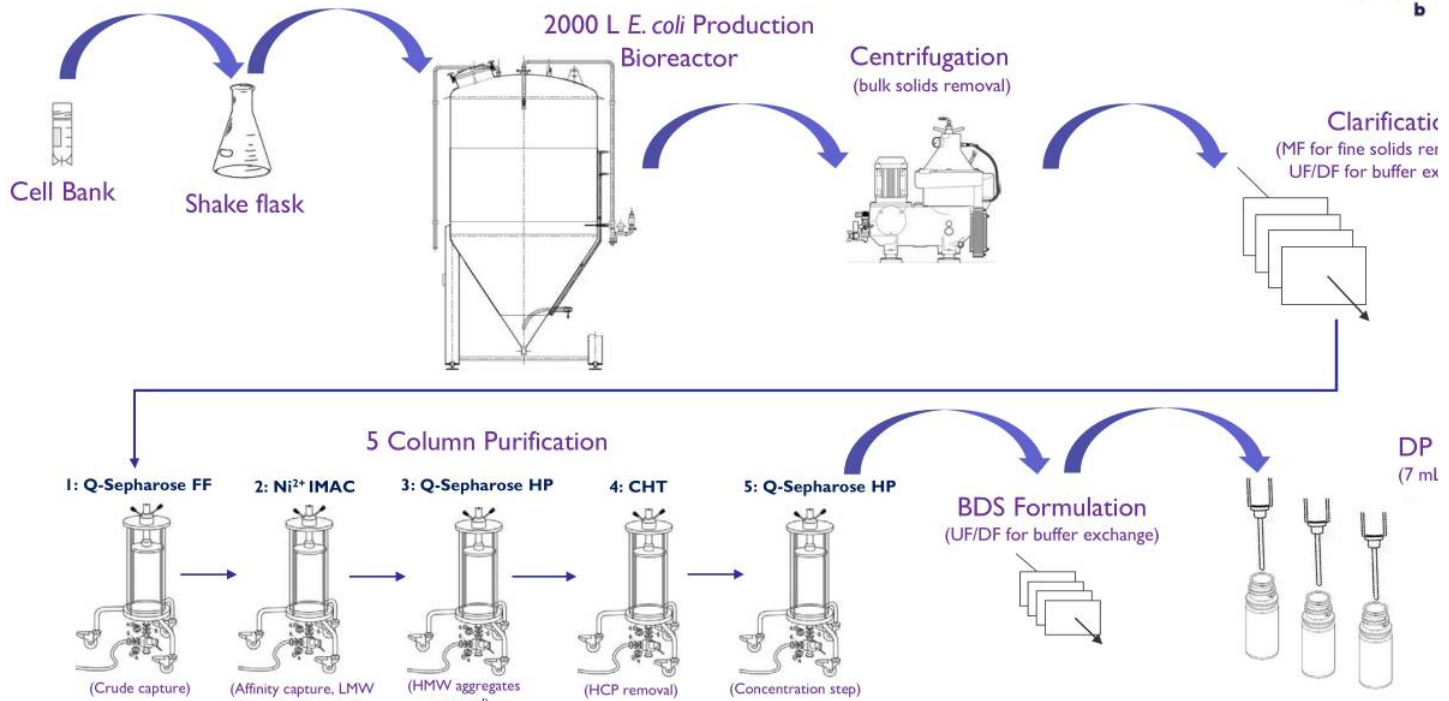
b

Cell Bank

Shake flask

2000 L E. coli Production Bioreactor

Centrifugation
(bulk solids removal)

Clarificatio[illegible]
(MF for fine solids re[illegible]
UF/DF for buffer ex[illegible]

5 Column Purification

1: Q-Sepharose FF
(Crude capture)

2: Ni$^{2+}$ IMAC
(Affinity capture, LMW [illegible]

3: Q-Sepharose HP
(HMW aggregates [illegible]

4: CHT
(HCP removal)

5: Q-Sepharose HP
(Concentration step)

BDS Formulation
(UF/DF for buffer exchange)

DP
(7 mL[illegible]